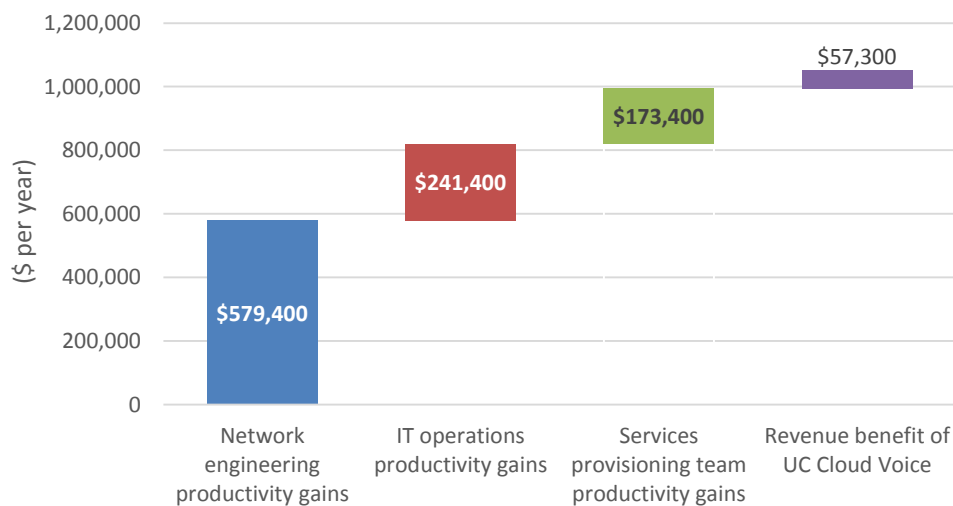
1,200,000
1,000,000
800,000
600,000
400,000
200,000
0

($ per year)

$579,400
$241,400
$173,400
$57,300

Network engineering productivity gains
IT operations productivity gains
Services provisioning team productivity gains
Revenue benefit of UC Cloud Voice